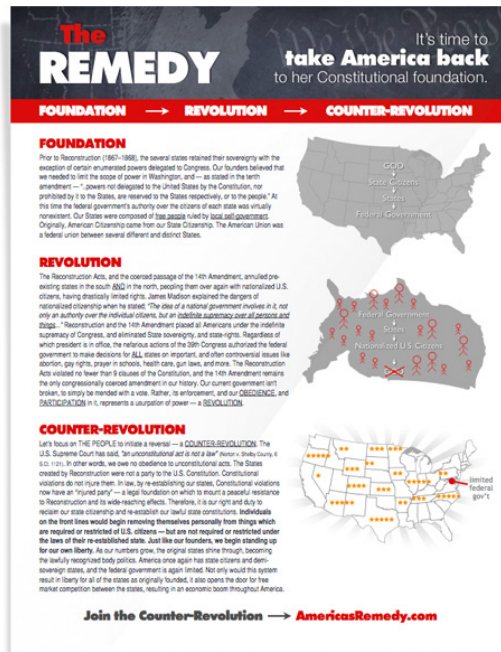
The REMEDY

It's time to take America back to her Constitutional foundation.

FOUNDATION → REVOLUTION → COUNTER-REVOLUTION

FOUNDATION

Prior to Reconstruction (1867–1868), the several states retained their sovereignty with the exception of certain enumerated powers delegated to Congress. Our founders believed that we needed to limit the scope of power in Washington, and — as stated in the tenth amendment — "...powers not delegated to the United States by the Constitution, nor prohibited by it to the States, are reserved to the States respectively, or to the people." At this time the federal government's authority over the citizens of each state was virtually nonexistent. Our States were composed of free people ruled by local self-government. Originally, American Citizenship came from our State Citizenship. The American Union was a federal union between several different and distinct States.

GOD
State Citizens
States
Federal Government

REVOLUTION

The Reconstruction Acts, and the coerced passage of the 14th Amendment, annulled pre-existing states in the south AND in the north, peopling them over again with nationalized U.S. citizens, having drastically limited rights. James Madison explained the dangers of nationalized citizenship when he stated; "The idea of a national government involves in it, not only an authority over the individual citizens, but an indefinite supremacy over all persons and things..." Reconstruction and the 14th Amendment placed all Americans under the indefinite supremacy of Congress, and eliminated State sovereignty, and state-rights. Regardless of which president is in office, the nefarious actions of the 39th Congress authorized the federal government to make decisions for ALL states on important, and often controversial issues like abortion, gay rights, prayer in schools, health care, gun laws, and more. The Reconstruction Acts violated no fewer than 8 clauses of the Constitution, and the 14th Amendment remains the only congressionally coerced amendment in our history. Our current government isn't broken, to simply be mended with a vote. Rather, its enforcement, and our OBEDIENCE, and PARTICIPATION in it, represents a usurpation of power — a REVOLUTION.

Federal Government
States
Nationalized U.S. Citizens
GOD

COUNTER-REVOLUTION

Let's focus on THE PEOPLE to initiate a reversal — a COUNTER-REVOLUTION. The U.S. Supreme Court has said, "an unconstitutional act is not a law" (Norton v. Shelby County, 6 S.Ct. 1121). In other words, we owe no obedience to unconstitutional acts. The States created by Reconstruction were not a party to the U.S. Constitution. Constitutional violations do not injure them. In law, by re-establishing our states, Constitutional violations now have an "injured party" — a legal foundation on which to mount a peaceful resistance to Reconstruction and its wide-reaching effects. Therefore, it is our right and duty to reclaim our state citizenship and re-establish our lawful state constitutions. Individuals on the front lines would begin removing themselves personally from things which are required or restricted of U.S. citizens — but are not required or restricted under the laws of their re-established state. Just like our founders, we begin standing up for our own liberty. As our numbers grow, the original states shine through, becoming the lawfully recognized body politics. America once again has state citizens and dem-sovereign states, and the federal government is again limited. Not only would this system result in liberty for all of the states as originally founded, it also opens the door for free market competition between the states, resulting in an economic boom throughout America.

limited federal gov't

Join the Counter-Revolution → AmericasRemedy.com